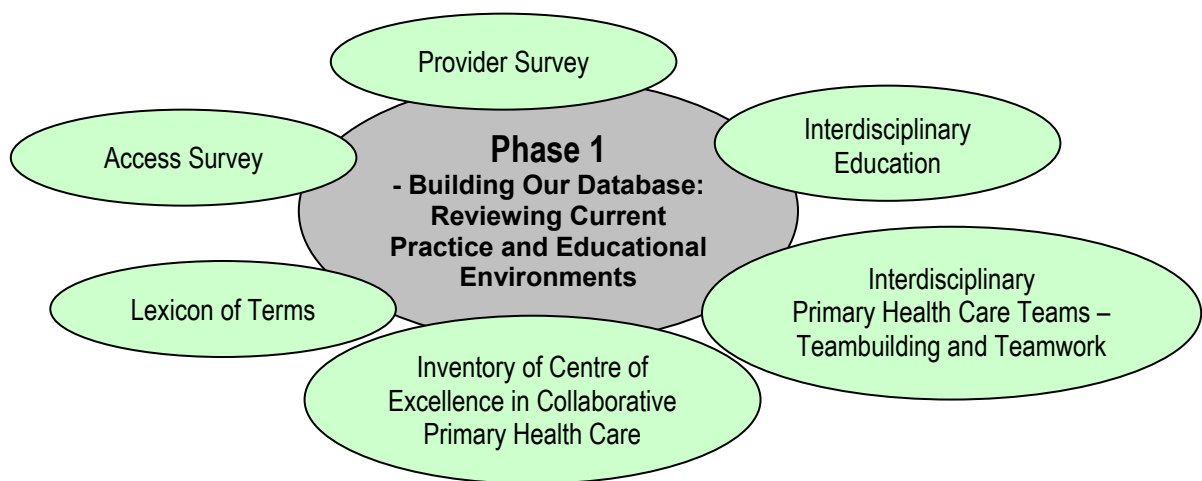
Phase 1
- Building Our Database: Reviewing Current Practice and Educational Environments

Provider Survey

Interdisciplinary Education

Interdisciplinary Primary Health Care Teams – Teambuilding and Teamwork

Inventory of Centre of Excellence in Collaborative Primary Health Care

Lexicon of Terms

Access Survey